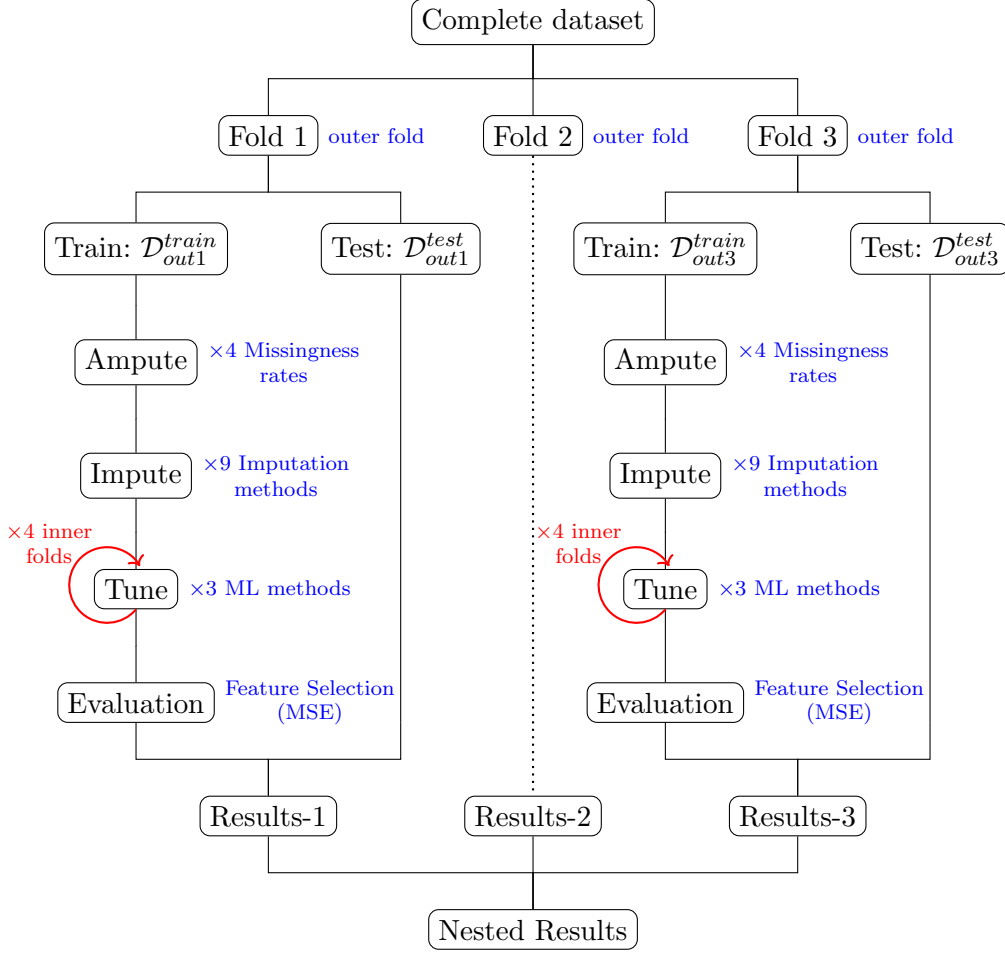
Complete dataset

Fold 1 outer fold

Fold 2 outer fold

Fold 3 outer fold

Train: $\mathcal{D}_{out1}^{train}$

Test: $\mathcal{D}_{out1}^{test}$

Train: $\mathcal{D}_{out3}^{train}$

Test: $\mathcal{D}_{out3}^{test}$

Ampute $\times$4 Missingness rates

Ampute $\times$4 Missingness rates

Impute $\times$9 Imputation methods

Impute $\times$9 Imputation methods

$\times$4 inner folds

Tune $\times$3 ML methods

$\times$4 inner folds

Tune $\times$3 ML methods

Evaluation Feature Selection (MSE)

Evaluation Feature Selection (MSE)

Results-1

Results-2

Results-3

Nested Results